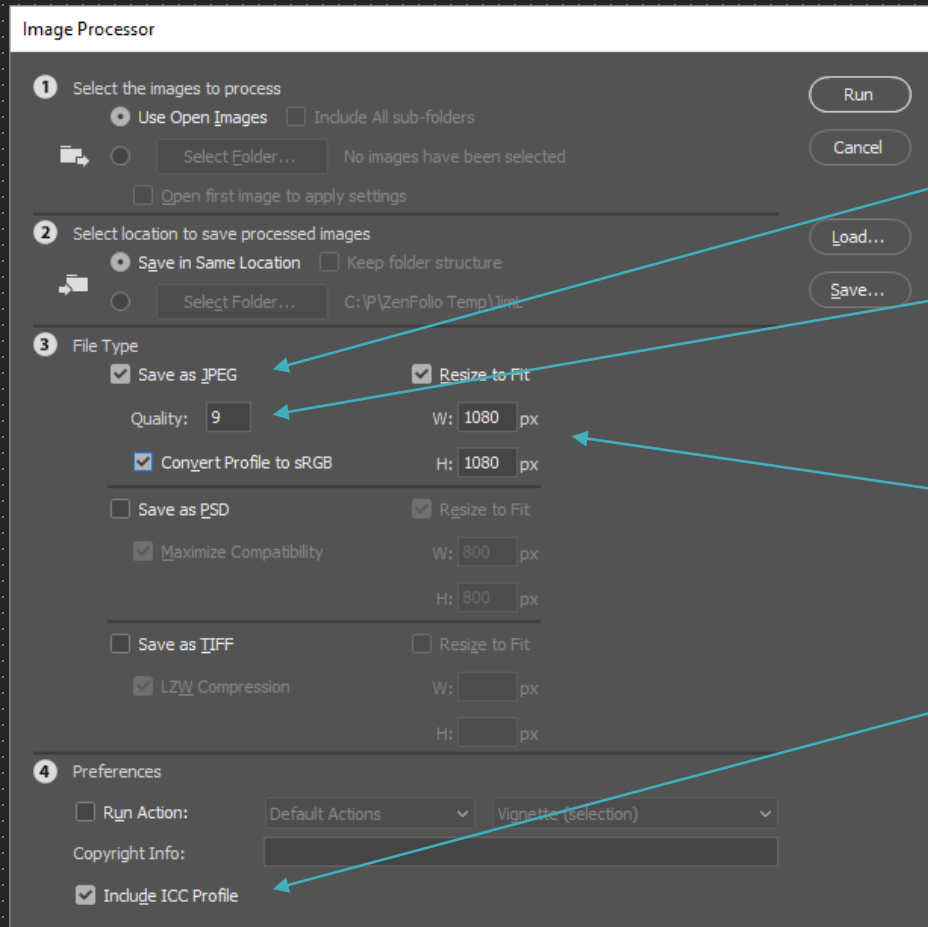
Image Processor

1 Select the images to process

Use Open Images

Include All sub-folders

Select Folder...

No images have been selected

Open first image to apply settings

Run

Cancel

2 Select location to save processed images

Save in Same Location

Keep folder structure

Select Folder...

C:\P\ZenFolio Temp\Jim

Load...

Save...

3 File Type

Save as JPEG

Resize to Fit

Quality: 9

W: 1080 px

Convert Profile to sRGB

H: 1080 px

Save as PSD

Resize to Fit

Maximize Compatibility

W: 800 px

H: 800 px

Save as TIFF

Resize to Fit

LZW Compression

W: px

H: px

4 Preferences

Run Action:

Default Actions

Vignette (selection)

Copyright Info:

Include ICC Profile